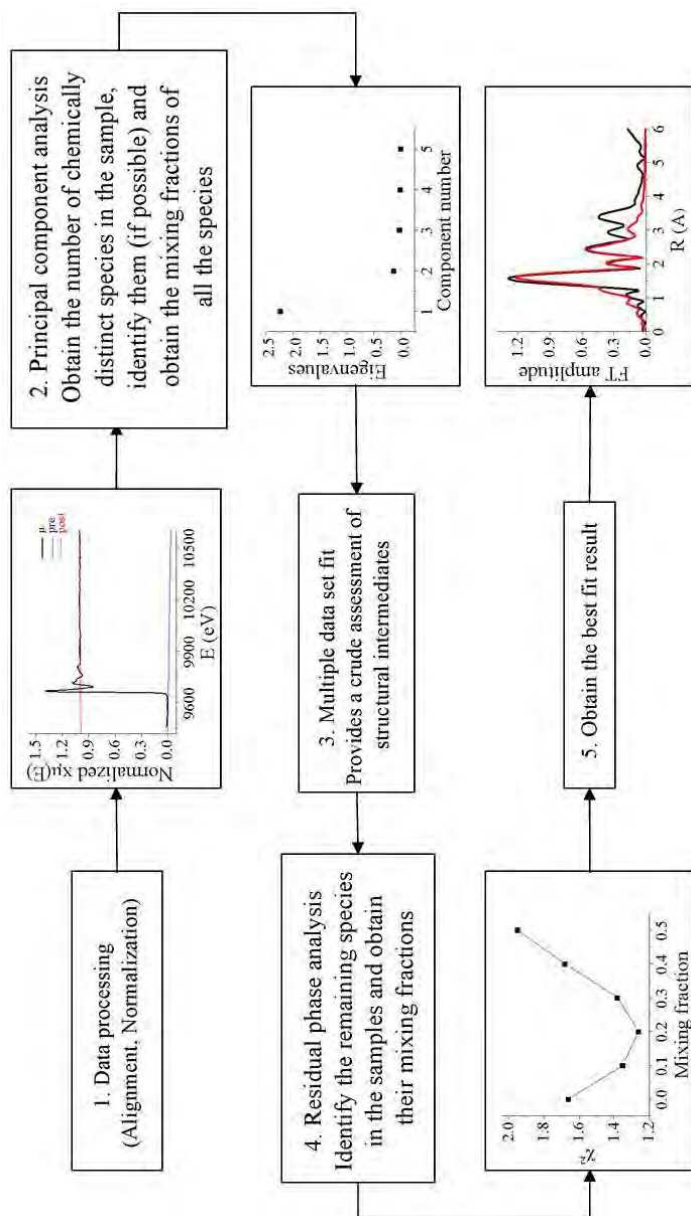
1. Data processing (Alignment, Normalization)

Normalized xμ(E)
1.5
1.2
0.9
0.6
0.3
0.0
9600 9900 10200 10500
E (eV)
μ
pre
post

2. Principal component analysis
Obtain the number of chemically distinct species in the sample, identify them (if possible) and obtain the mixing fractions of all the species

Eigenvalues
2.5
2.0
1.5
1.0
0.5
0.0
1 2 3 4 5
Component number

3. Multiple data set fit
Provides a crude assessment of structural intermediates

4. Residual phase analysis
Identify the remaining species in the samples and obtain their mixing fractions

$\chi^2$
2.0
1.8
1.6
1.4
1.2
0.0 0.1 0.2 0.3 0.4 0.5
Mixing fraction

5. Obtain the best fit result

FT amplitude
1.2
0.9
0.6
0.3
0.0
0 1 2 3 4 5 6
R (A)